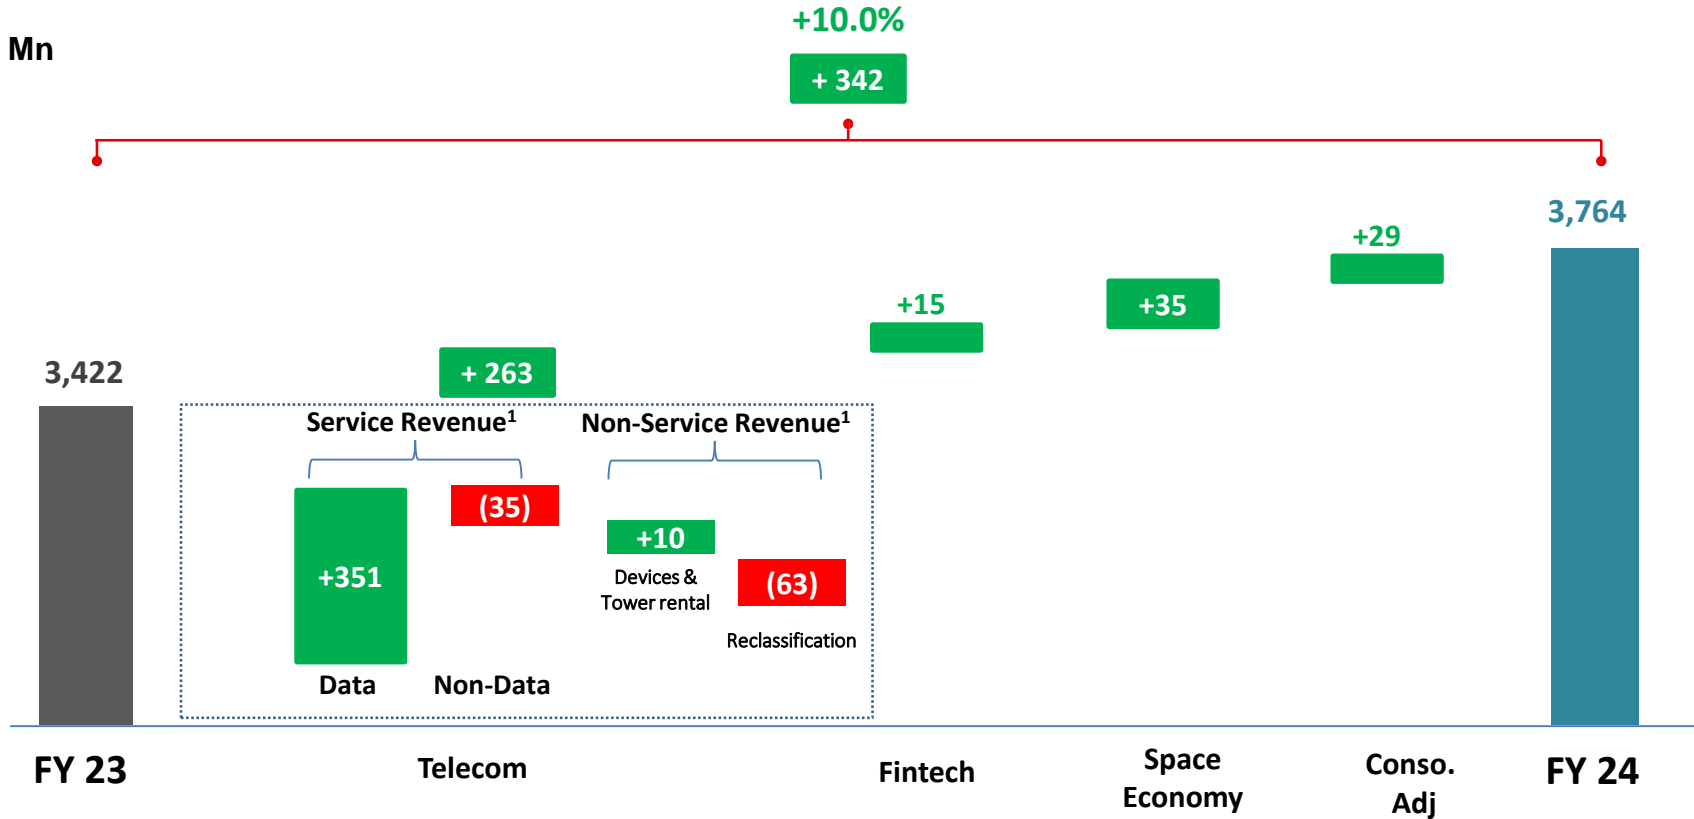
Mn

+10.0%

+ 342

3,422

+ 263

Service Revenue$^1$

Non-Service Revenue$^1$

+351

(35)

+10

Devices & Tower rental

(63)

Reclassification

Data

Non-Data

+15

+35

+29

3,764

FY 23

Telecom

Fintech

Space Economy

Conso. Adj

FY 24